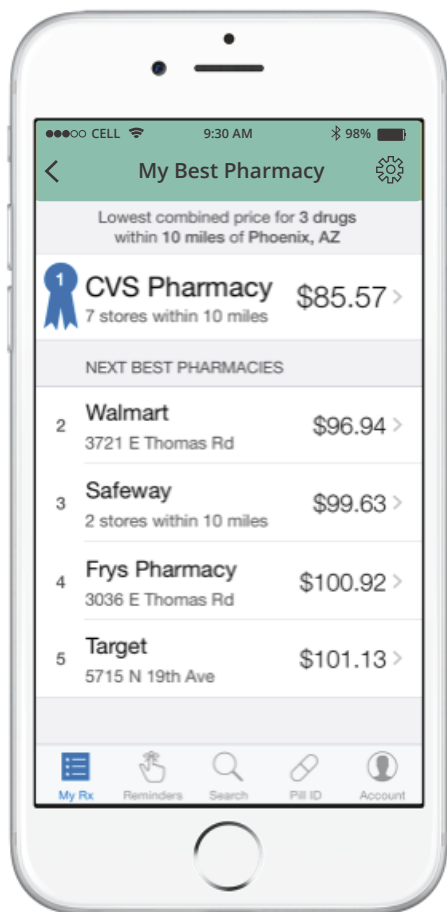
●●●○○ CELL 9:30 AM 98%

My Best Pharmacy

Lowest combined price for 3 drugs within 10 miles of Phoenix, AZ

1 CVS Pharmacy $85.57
7 stores within 10 miles

NEXT BEST PHARMACIES

2 Walmart $96.94
3721 E Thomas Rd

3 Safeway $99.63
2 stores within 10 miles

4 Frys Pharmacy $100.92
3036 E Thomas Rd

5 Target $101.13
5715 N 19th Ave

My Rx Reminders Search Pill ID Account